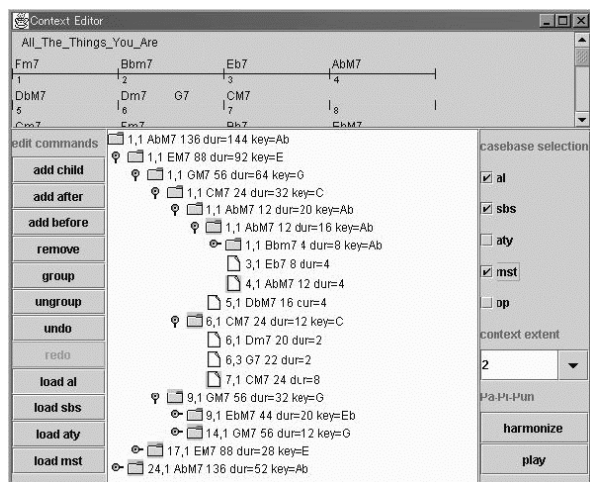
Context Editor

All_The_Things_You_Are

Fm7 1 Bbm7 2 Eb7 3 AbM7 4

DbM7 5 Dm7 G7 6 CM7 7 8

Cm7 Fm7 Bb7 EbM7

edit commands

add child

add after

add before

remove

group

ungroup

undo

redo

load al

load sbs

load aty

load mst

1,1 AbM7 136 dur=144 key=Ab
1,1 EM7 88 dur=92 key=E
1,1 GM7 56 dur=64 key=G
1,1 CM7 24 dur=32 key=C
1,1 AbM7 12 dur=20 key=Ab
1,1 AbM7 12 dur=16 key=Ab
1,1 Bbm7 4 dur=8 key=Ab
3,1 Eb7 8 dur=4
4,1 AbM7 12 dur=4
5,1 DbM7 16 cur=4
6,1 CM7 24 dur=12 key=C
6,1 Dm7 20 dur=2
6,3 G7 22 dur=2
7,1 CM7 24 dur=8
9,1 GM7 56 dur=32 key=G
9,1 EbM7 44 dur=20 key=Eb
14,1 GM7 56 dur=12 key=G
17,1 EM7 88 dur=28 key=E
24,1 AbM7 136 dur=52 key=Ab

casebase selection

al

sbs

aty

mst

pp

context extent

2

Pa-Pi-Pun

harmonize

play